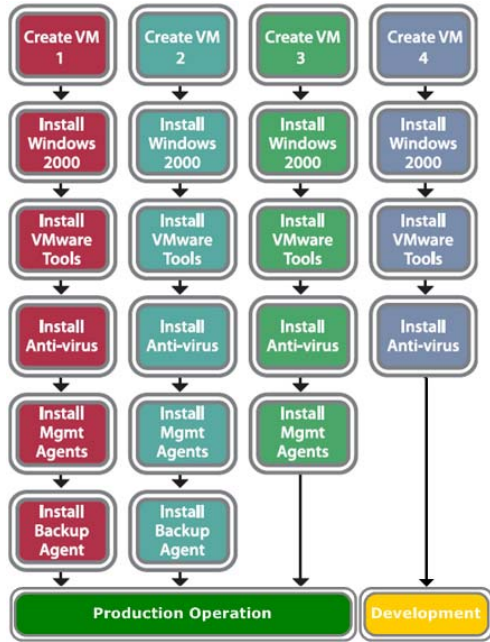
Create VM 1

Install Windows 2000

Install VMware Tools

Install Anti-virus

Install Mgmt Agents

Install Backup Agent

Create VM 2

Install Windows 2000

Install VMware Tools

Install Anti-virus

Install Mgmt Agents

Install Backup Agent

Create VM 3

Install Windows 2000

Install VMware Tools

Install Anti-virus

Install Mgmt Agents

Create VM 4

Install Windows 2000

Install VMware Tools

Install Anti-virus

Production Operation

Development